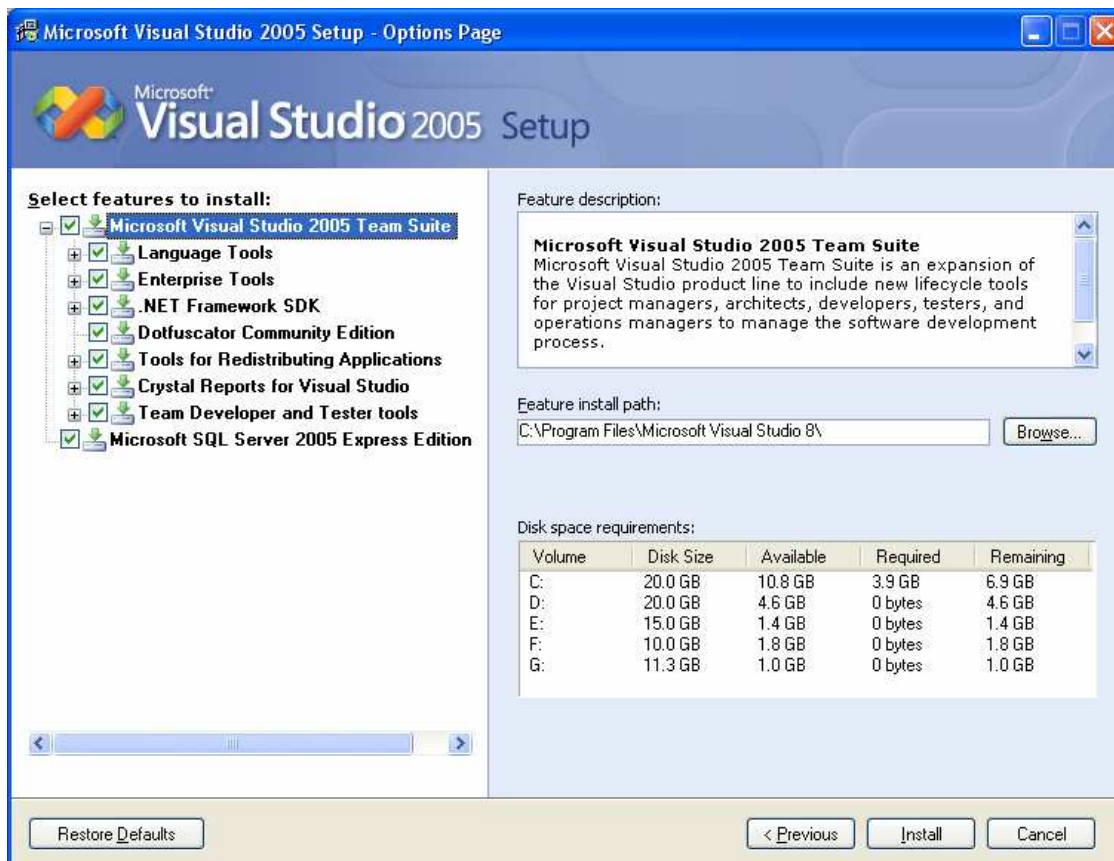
Microsoft Visual Studio 2005 Setup - Options Page

Microsoft Visual Studio 2005 Setup

Select features to install:

Microsoft Visual Studio 2005 Team Suite
Language Tools
Enterprise Tools
.NET Framework SDK
Dotfuscator Community Edition
Tools for Redistributing Applications
Crystal Reports for Visual Studio
Team Developer and Tester tools
Microsoft SQL Server 2005 Express Edition

Feature description:

Microsoft Visual Studio 2005 Team Suite
Microsoft Visual Studio 2005 Team Suite is an expansion of the Visual Studio product line to include new lifecycle tools for project managers, architects, developers, testers, and operations managers to manage the software development process.

Feature install path:

C:\Program Files\Microsoft Visual Studio 8\

Browse...

Disk space requirements:

| Volume | Disk Size | Available | Required | Remaining |
|---|---|---|---|---|
| C: | 20.0 GB | 10.8 GB | 3.9 GB | 6.9 GB |
| D: | 20.0 GB | 4.6 GB | 0 bytes | 4.6 GB |
| E: | 15.0 GB | 1.4 GB | 0 bytes | 1.4 GB |
| F: | 10.0 GB | 1.8 GB | 0 bytes | 1.8 GB |
| G: | 11.3 GB | 1.0 GB | 0 bytes | 1.0 GB |

Restore Defaults

< Previous

Install

Cancel